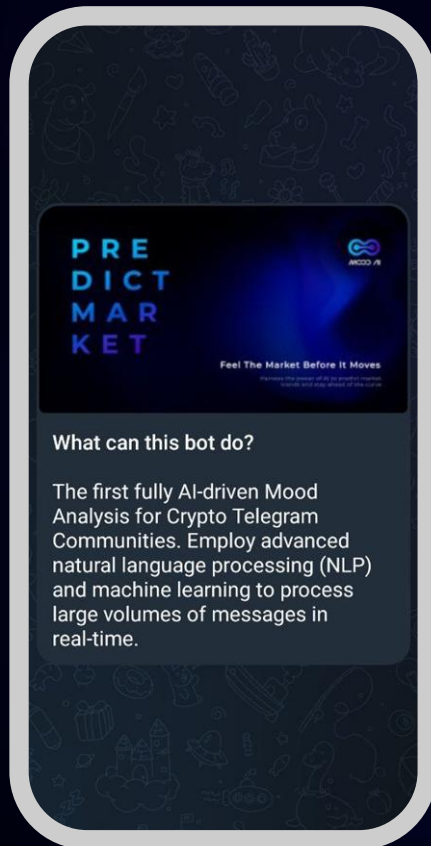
PRE
DICT
MAR
KET

MOOD AI

Feel The Market Before It Moves

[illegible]

What can this bot do?

The first fully AI-driven Mood Analysis for Crypto Telegram Communities. Employ advanced natural language processing (NLP) and machine learning to process large volumes of messages in real-time.